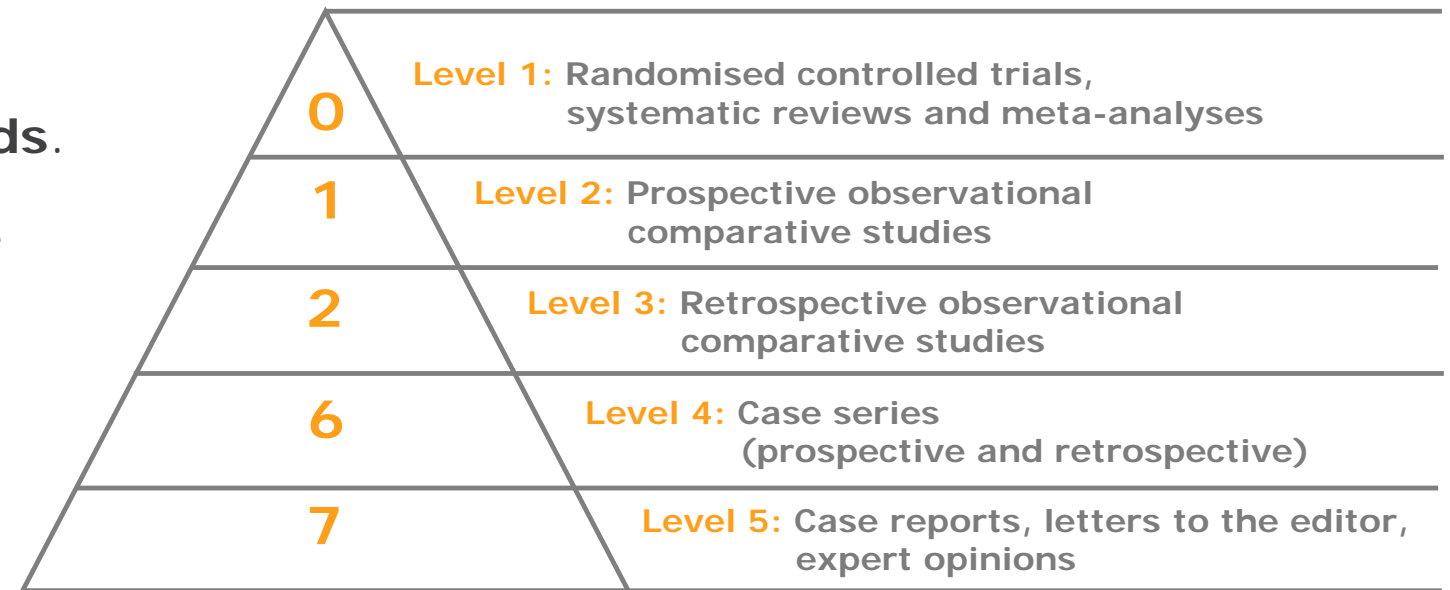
ds.

0
Level 1: Randomised controlled trials, systematic reviews and meta-analyses

1
Level 2: Prospective observational comparative studies

2
Level 3: Retrospective observational comparative studies

6
Level 4: Case series (prospective and retrospective)

7
Level 5: Case reports, letters to the editor, expert opinions